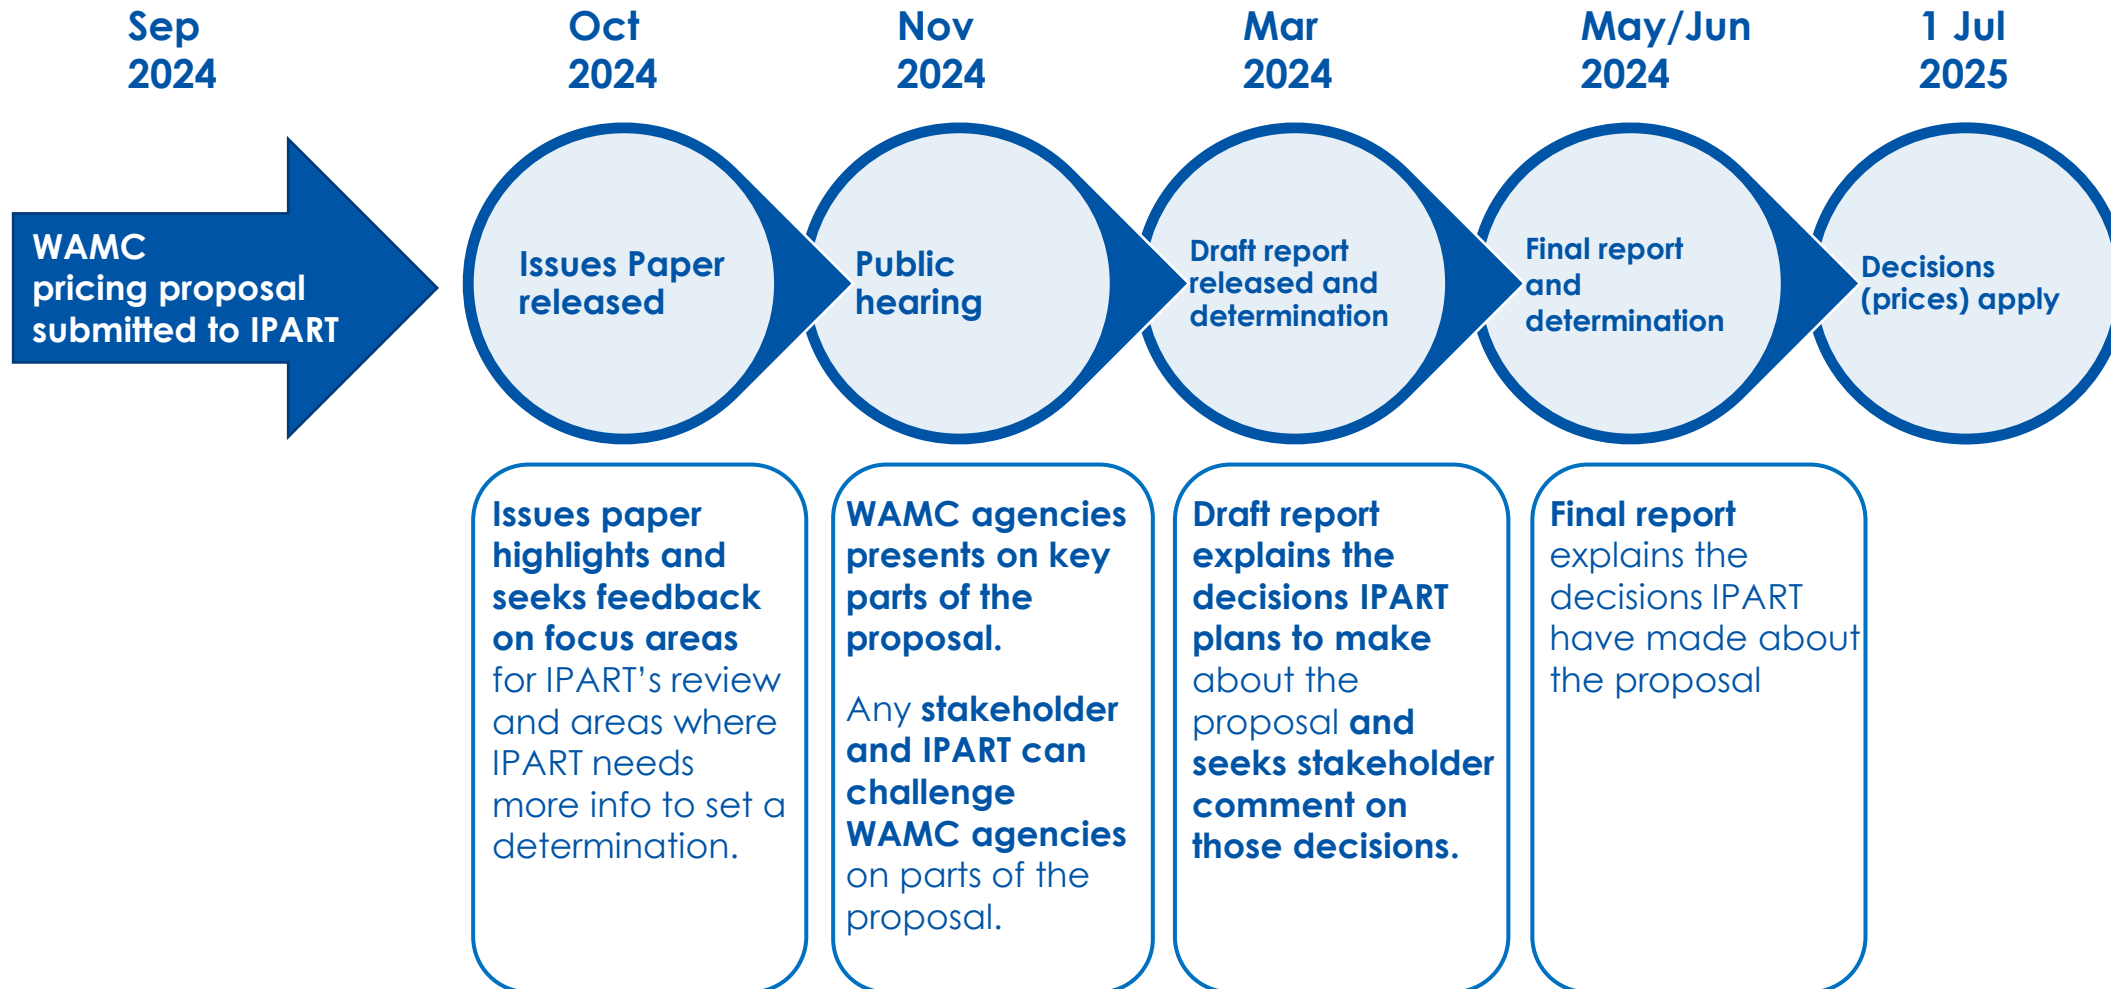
Sep 2024

Oct 2024

Nov 2024

Mar 2024

May/Jun 2024

1 Jul 2025

WAMC pricing proposal submitted to IPART

Issues Paper released

Public hearing

Draft report released and determination

Final report and determination

Decisions (prices) apply

Issues paper highlights and seeks feedback on focus areas for IPART's review and areas where IPART needs more info to set a determination.

WAMC agencies presents on key parts of the proposal.

Any stakeholder and IPART can challenge WAMC agencies on parts of the proposal.

Draft report explains the decisions IPART plans to make about the proposal and seeks stakeholder comment on those decisions.

Final report explains the decisions IPART have made about the proposal